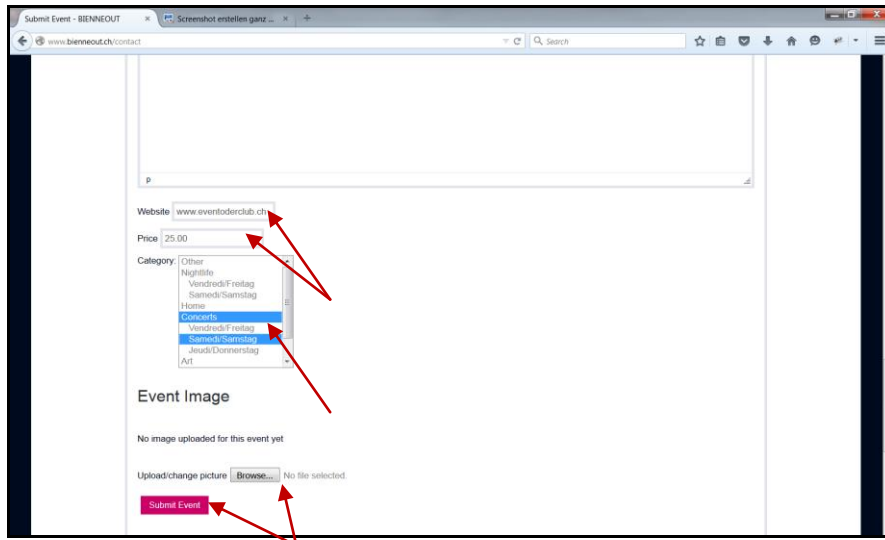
Submit Event - BIENNEOUT ×
Screenshot erstellen ganz ... ×
+

www.bienneout.ch/contact

Search

p

Website www.eventoderclub.ch

Price 25.00

Category:
Other
Nightlife
Vendredi/Freitag
Samedi/Samstag
Home
Concerts
Vendredi/Freitag
Samedi/Samstag
Jeudi/Donnerstag
Art

Event Image

No image uploaded for this event yet

Upload/change picture Browse... No file selected.

Submit Event